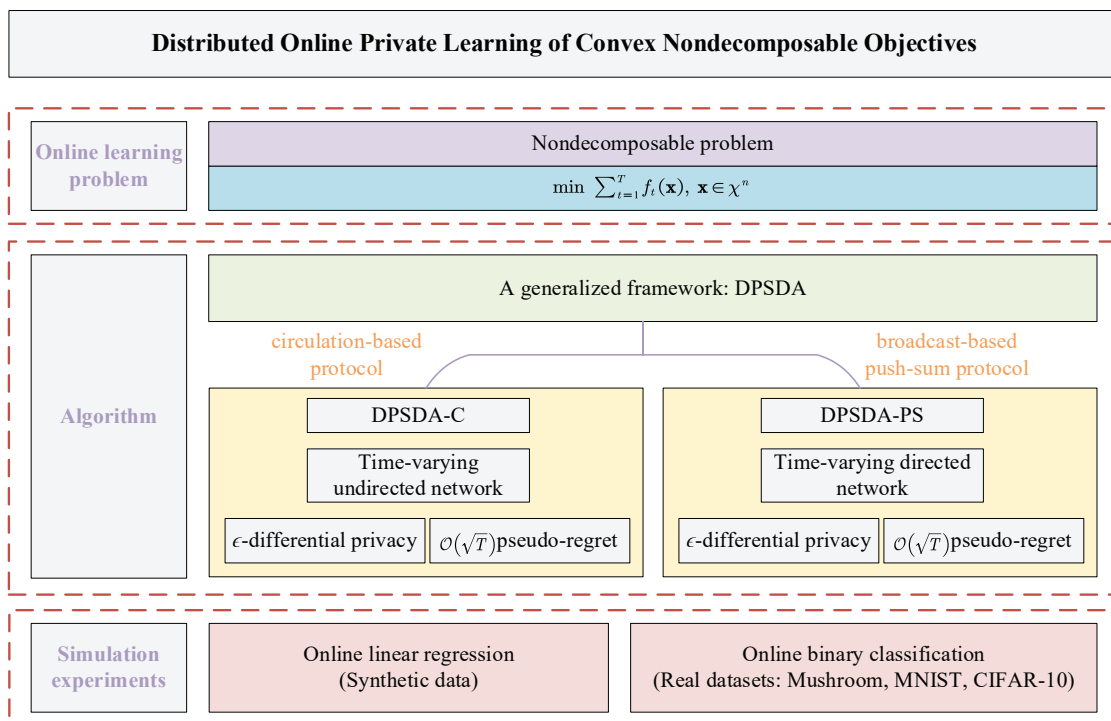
Distributed Online Private Learning of Convex Nondecomposable Objectives

Online learning problem

Nondecomposable problem

min $\sum_{t=1}^{T} f_t(\mathbf{x})$, $\mathbf{x} \in \chi^n$

Algorithm

A generalized framework: DPSDA

circulation-based protocol

broadcast-based push-sum protocol

DPSDA-C

Time-varying undirected network

$\epsilon$-differential privacy

$\mathcal{O}(\sqrt{T})$pseudo-regret

DPSDA-PS

Time-varying directed network

$\epsilon$-differential privacy

$\mathcal{O}(\sqrt{T})$pseudo-regret

Simulation experiments

Online linear regression (Synthetic data)

Online binary classification (Real datasets: Mushroom, MNIST, CIFAR-10)